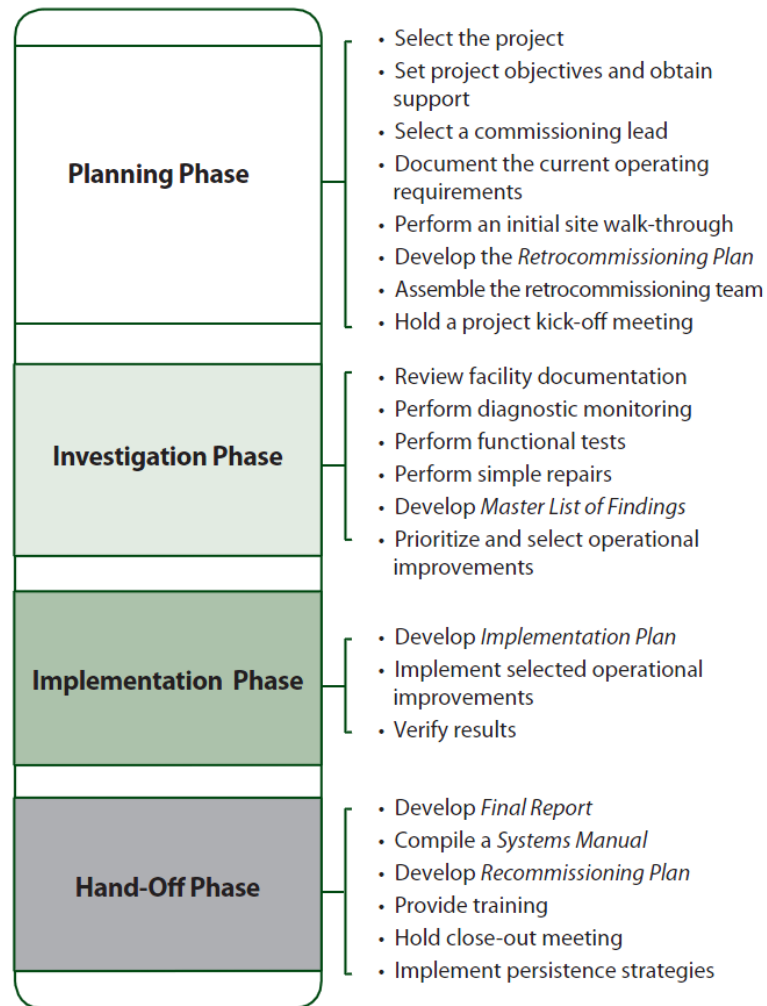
Planning Phase

• Select the project
• Set project objectives and obtain support
• Select a commissioning lead
• Document the current operating requirements
• Perform an initial site walk-through
• Develop the Retrocommissioning Plan
• Assemble the retrocommissioning team
• Hold a project kick-off meeting

Investigation Phase

• Review facility documentation
• Perform diagnostic monitoring
• Perform functional tests
• Perform simple repairs
• Develop Master List of Findings
• Prioritize and select operational improvements

Implementation Phase

• Develop Implementation Plan
• Implement selected operational improvements
• Verify results

Hand-Off Phase

• Develop Final Report
• Compile a Systems Manual
• Develop Recommissioning Plan
• Provide training
• Hold close-out meeting
• Implement persistence strategies